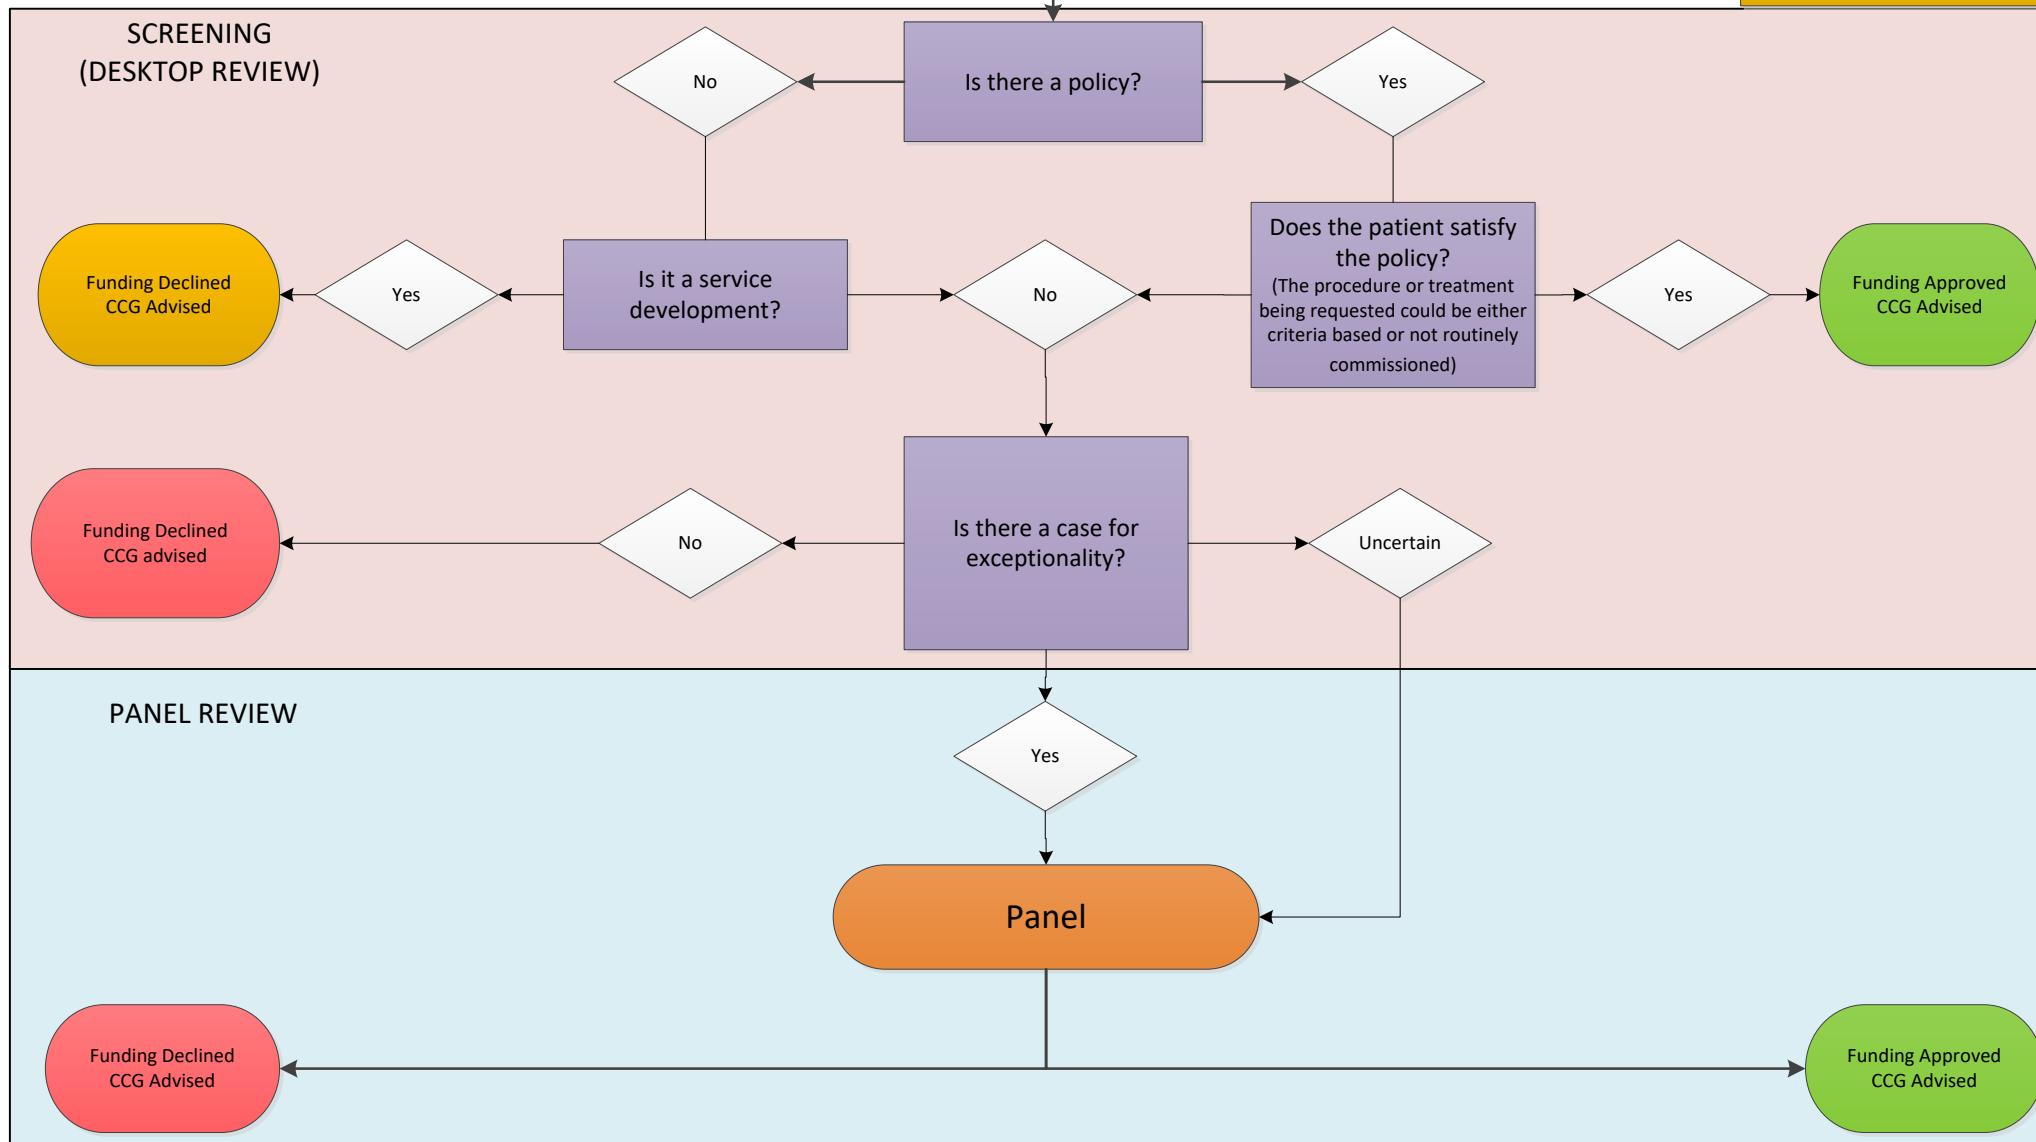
SCREENING
(DESKTOP REVIEW)

No

Is there a policy?

Yes

Funding Declined
CCG Advised

Yes

Is it a service development?

No

Does the patient satisfy the policy?
(The procedure or treatment being requested could be either criteria based or not routinely commissioned)

Yes

Funding Approved
CCG Advised

Funding Declined
CCG advised

No

Is there a case for exceptionality?

Uncertain

PANEL REVIEW

Yes

Panel

Funding Declined
CCG Advised

Funding Approved
CCG Advised